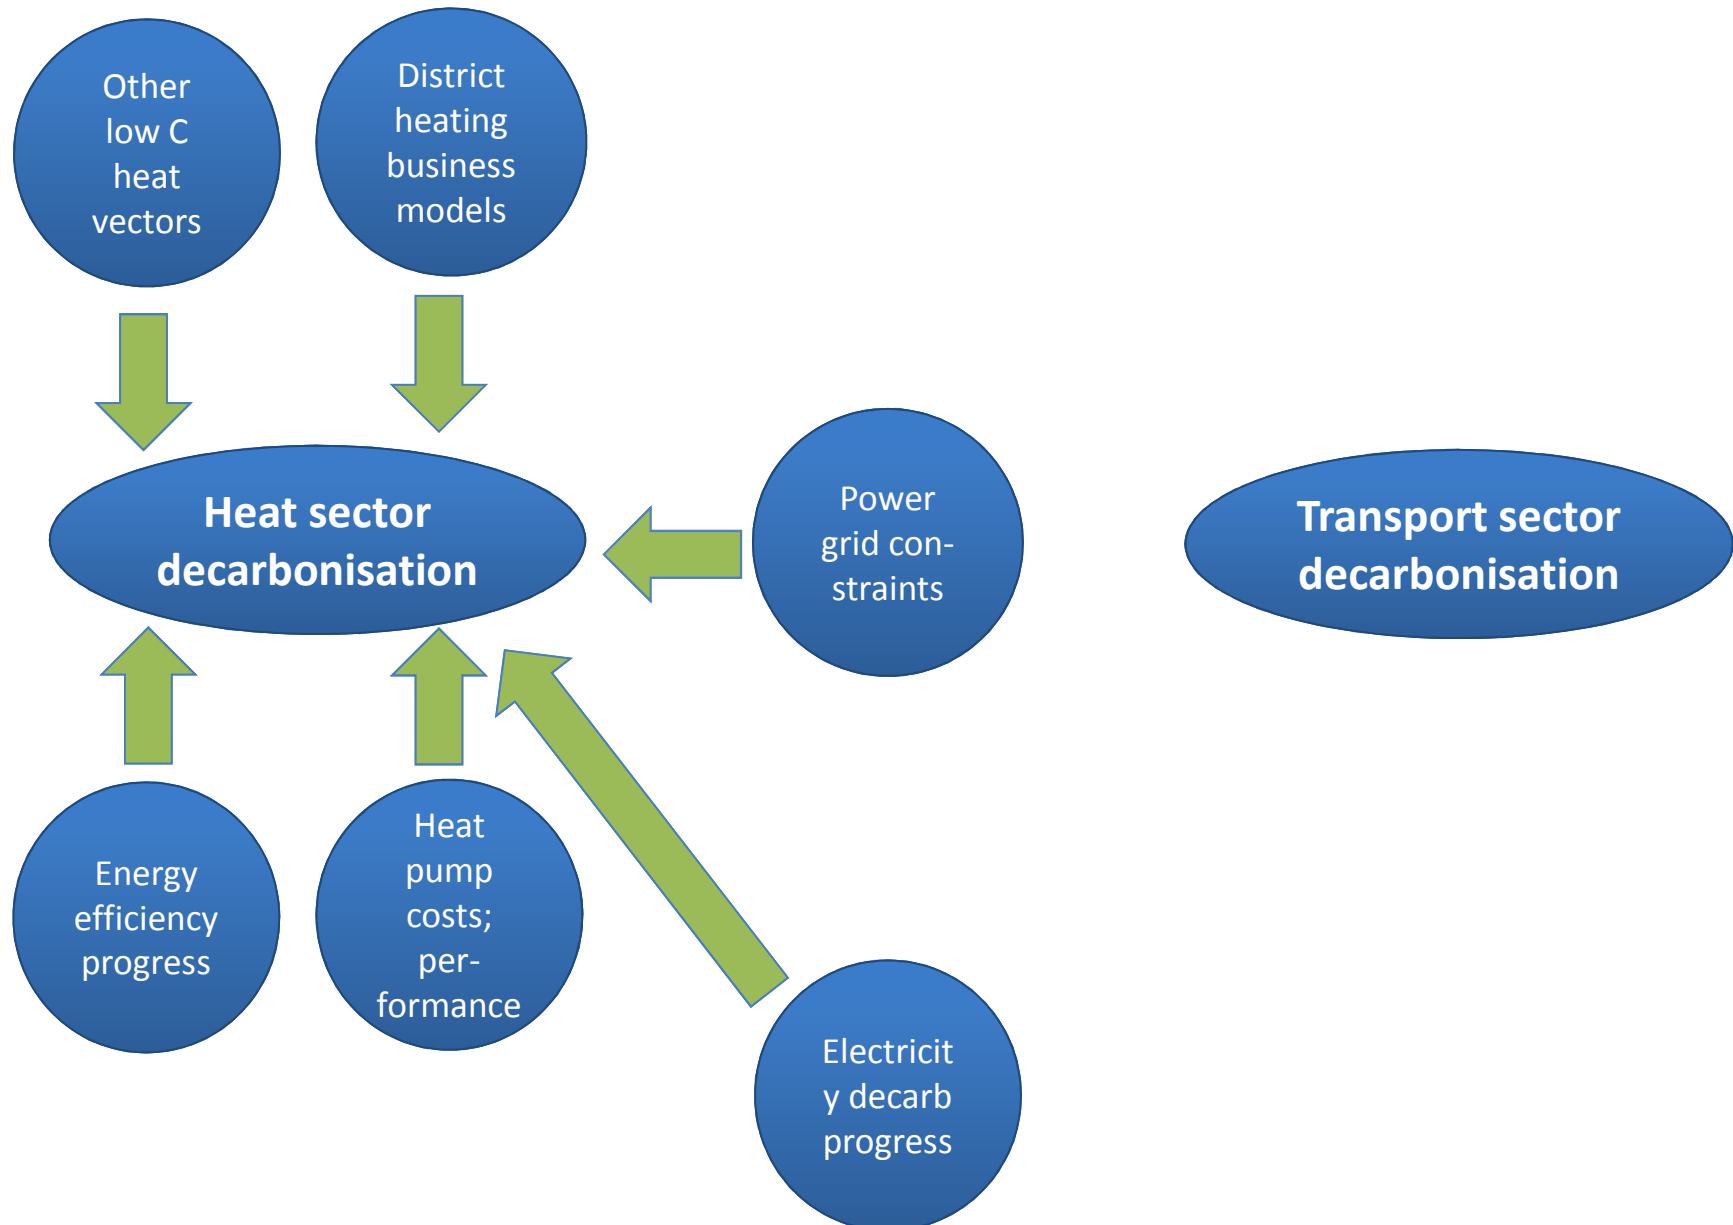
Other low C heat vectors

District heating business models

Heat sector decarbonisation

Power grid constraints

Transport sector decarbonisation

Energy efficiency progress

Heat pump costs; performance

Electricit y decarb progress